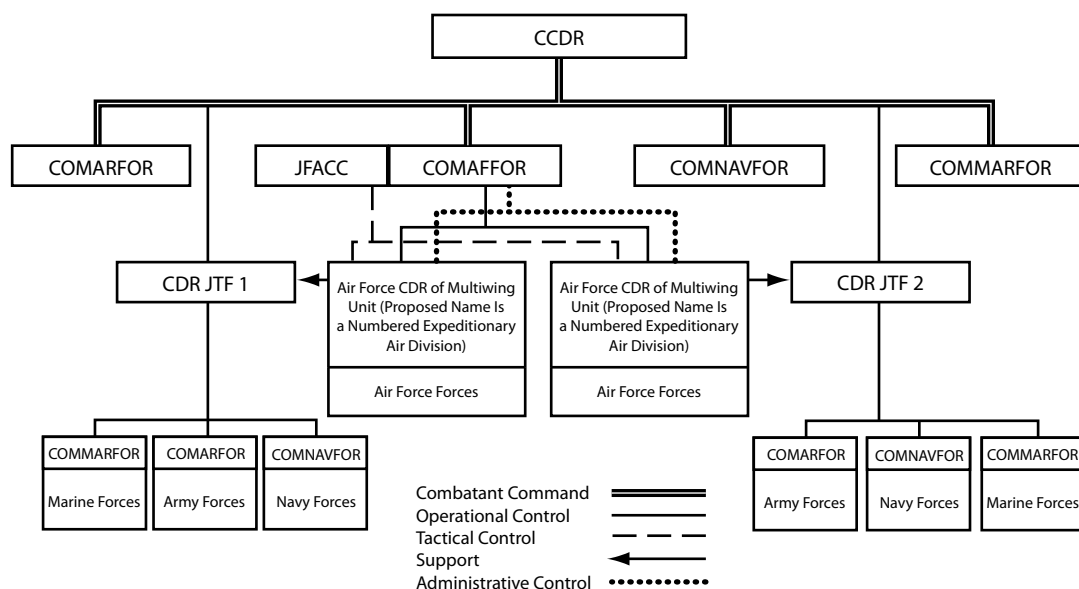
CCDR

COMARFOR

JFACC

COMAFFOR

COMNAVFOR

COMMARFOR

CDR JTF 1

Air Force CDR of Multiwing Unit (Proposed Name Is a Numbered Expeditionary Air Division)

Air Force Forces

Air Force CDR of Multiwing Unit (Proposed Name Is a Numbered Expeditionary Air Division)

Air Force Forces

CDR JTF 2

COMMARFOR

Marine Forces

COMARFOR

Army Forces

COMNAVFOR

Navy Forces

Combatant Command
Operational Control
Tactical Control
Support
Administrative Control

COMARFOR

Army Forces

COMNAVFOR

Navy Forces

COMMARFOR

Marine Forces